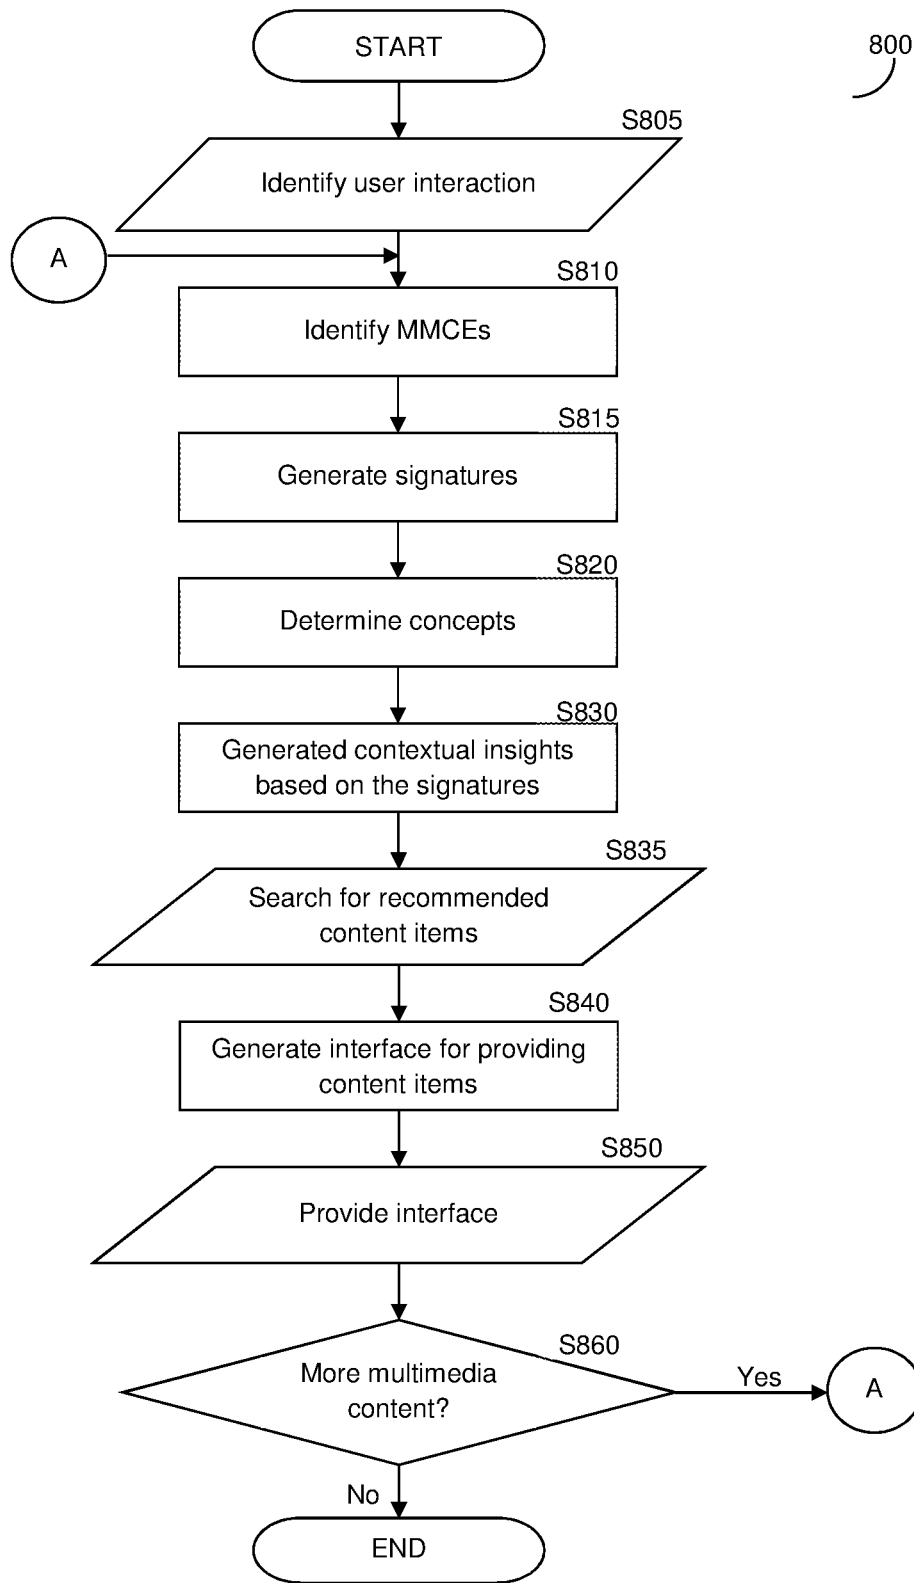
START

800

S805

Identify user interaction

A

S810

Identify MMCEs

S815

Generate signatures

S820

Determine concepts

S830

Generated contextual insights based on the signatures

S835

Search for recommended content items

S840

Generate interface for providing content items

S850

Provide interface

S860

More multimedia content?

Yes

A

No

END